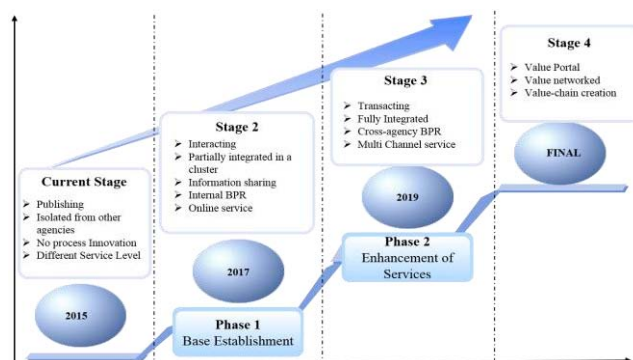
Current Stage

➢ Publishing
➢ Isolated from other agencies
➢ No process Innovation
➢ Different Service Level

2015

Stage 2

➢ Interacting
➢ Partially integrated in a cluster
➢ Information sharing
➢ Internal BPR
➢ Online service

2017

Phase 1
Base Establishment

Stage 3

➢ Transacting
➢ Fully Integrated
➢ Cross-agency BPR
➢ Multi Channel service

2019

Phase 2
Enhancement of Services

Stage 4

➢ Value Portal
➢ Value networked
➢ Value-chain creation

FINAL